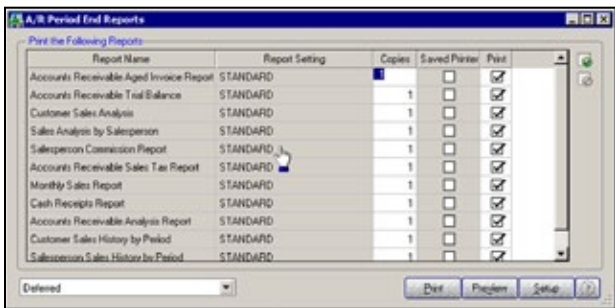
A/R Period End Reports

Print the Following Reports

| Report Name | Report Setting | Copies | Saved Printer | Print |
|---|---|---|---|---|
| Accounts Receivable Aged Invoice Report | STANDARD | 1 | ☐ | ☑ |
| Accounts Receivable Trial Balance | STANDARD | 1 | ☐ | ☑ |
| Customer Sales Analysis | STANDARD | 1 | ☐ | ☑ |
| Sales Analysis by Salesperson | STANDARD | 1 | ☐ | ☑ |
| Salesperson Commission Report | STANDARD | 1 | ☐ | ☑ |
| Accounts Receivable Sales Tax Report | STANDARD | 1 | ☐ | ☑ |
| Monthly Sales Report | STANDARD | 1 | ☐ | ☑ |
| Cash Receipts Report | STANDARD | 1 | ☐ | ☑ |
| Accounts Receivable Analysis Report | STANDARD | 1 | ☐ | ☑ |
| Customer Sales History by Period | STANDARD | 1 | ☐ | ☑ |
| Salesperson Sales History by Period | STANDARD | 1 | ☐ | ☑ |

Deferred

Print Preview Setup